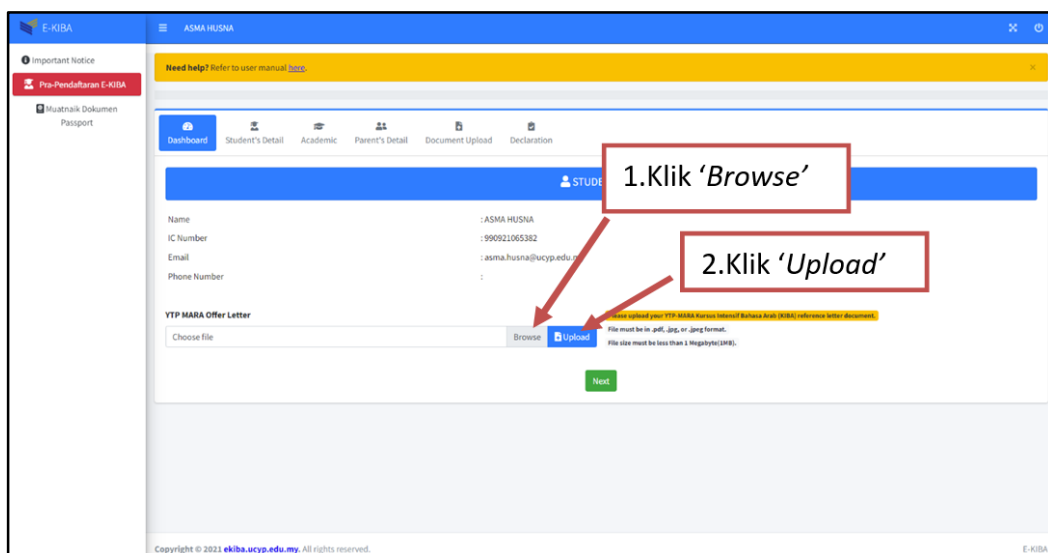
E-KIBA

ASMA HUSNA

Important Notice

Pra-Pendaftaran E-KIBA

Muatnaik Dokumen Passport

Need help? Refer to user manual here.

×

Dashboard
Student's Detail
Academic
Parent's Detail
Document Upload
Declaration

STUDE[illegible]

1.Klik '*Browse*'

2.Klik '*Upload*'

| Name | : ASMA HUSNA |
|---|---|
| IC Number | : 990921065382 |
| Email | : asma.husna@ucyp.edu.m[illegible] |
| Phone Number | : |

YTP MARA Offer Letter

Choose file

Browse

Upload

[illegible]ease upload your YTP-MARA Kursus Intensif Bahasa Arab (KIBA) reference letter document.

File must be in .pdf, .jpg, or .jpeg format.

File size must be less than 1 Megabyte(1MB).

Next

Copyright © 2021 ekiba.ucyp.edu.my. All rights reserved.

E-KIBA